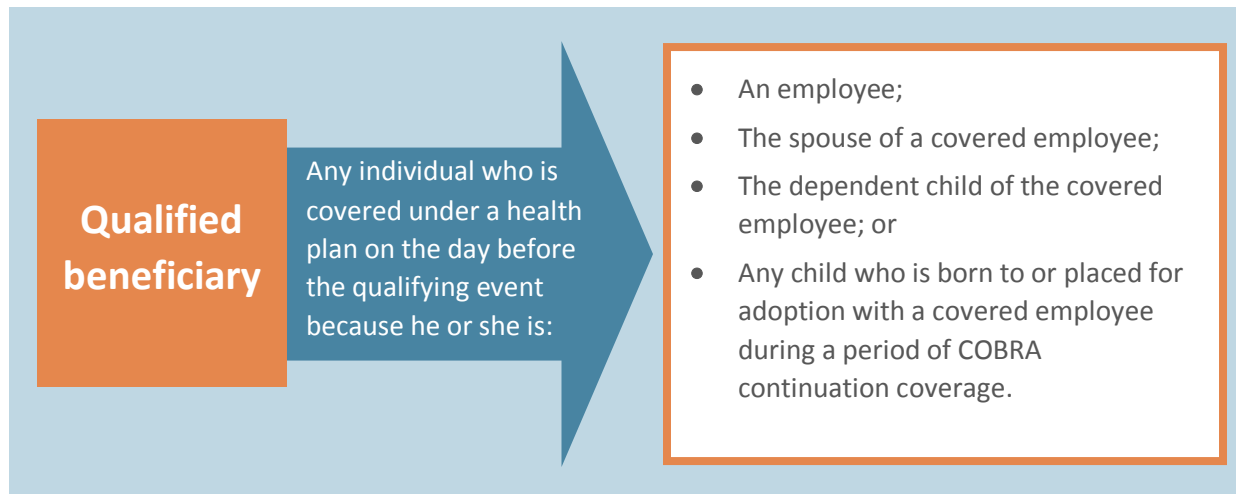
Qualified beneficiary

Any individual who is covered under a health plan on the day before the qualifying event because he or she is:

- An employee;
- The spouse of a covered employee;
- The dependent child of the covered employee; or
- Any child who is born to or placed for adoption with a covered employee during a period of COBRA continuation coverage.